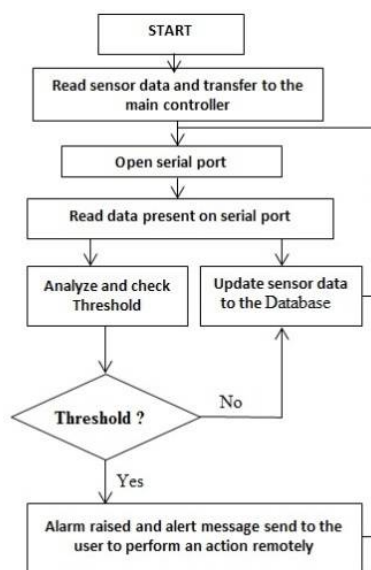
START

Read sensor data and transfer to the main controller

Open serial port

Read data present on serial port

Analyze and check Threshold

Update sensor data to the Database

Threshold ?

No

Yes

Alarm raised and alert message send to the user to perform an action remotely